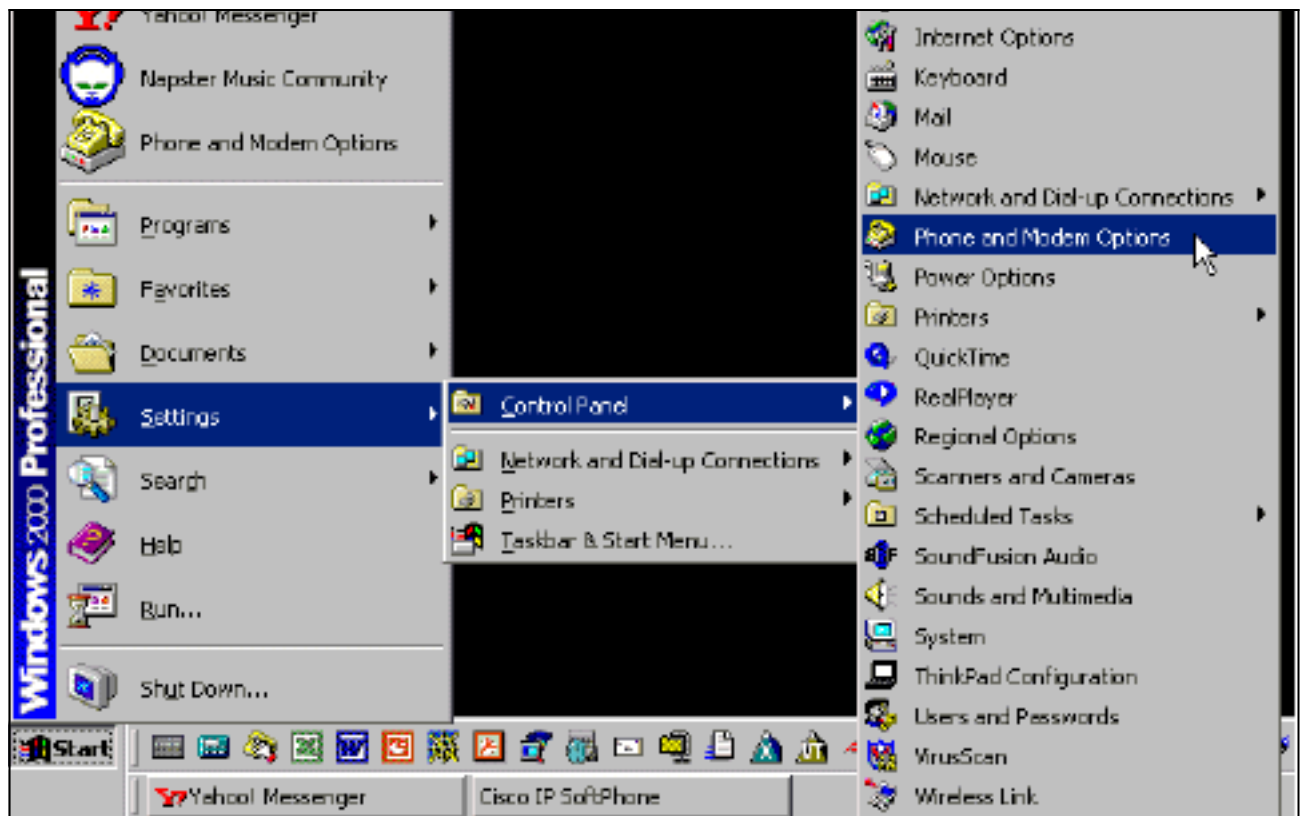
Yahoo! Messenger
Napster Music Community
Phone and Modem Options
Programs
Favorites
Documents
Settings
Search
Help
Run...
Shut Down...

Windows 2000 Professional

Control Panel
Network and Dial-up Connections
Printers
Taskbar & Start Menu...

Internet Options
Keyboard
Mail
Mouse
Network and Dial-up Connections
Phone and Modem Options
Power Options
Printers
QuickTime
RealPlayer
Regional Options
Scanners and Cameras
Scheduled Tasks
SoundFusion Audio
Sounds and Multimedia
System
ThinkPad Configuration
Users and Passwords
VirusScan
Wireless Link

Start
Yahoo! Messenger
Cisco IP SoftPhone